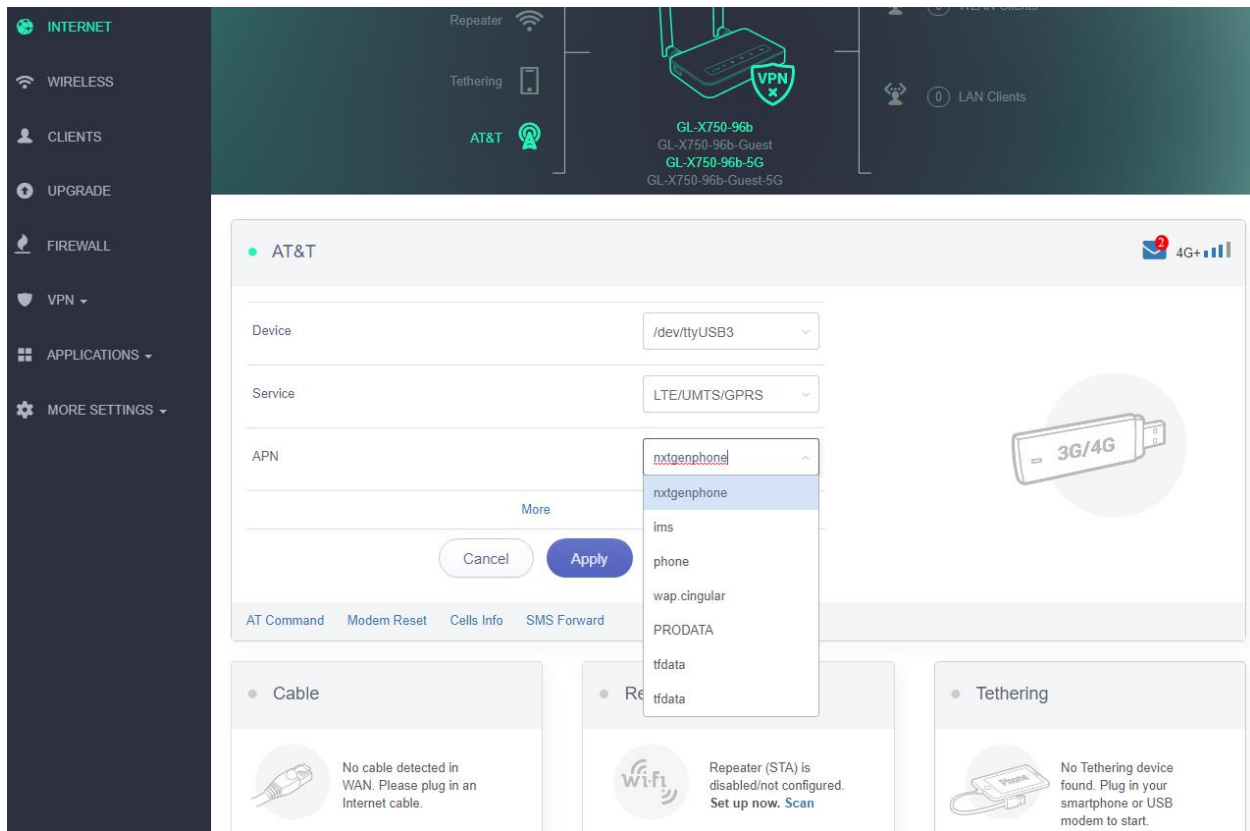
INTERNET
WIRELESS
CLIENTS
UPGRADE
FIREWALL
VPN
APPLICATIONS
MORE SETTINGS

Repeater
Tethering
AT&T

VPN

GL-X750-96b
GL-X750-96b-Guest
GL-X750-96b-5G
GL-X750-96b-Guest-5G

(0) LAN Clients

AT&T

2 4G+

Device /dev/ttyUSB3
Service LTE/UMTS/GPRS
APN nxtgenphone

nxtgenphone
ims
phone
wap.cingular
PRODATA
tfdata
tfdata

More

Cancel Apply

3G/4G

AT Command Modem Reset Cells Info SMS Forward

Cable

No cable detected in WAN. Please plug in an Internet cable.

Re

Wi-Fi

Repeater (STA) is disabled/not configured. Set up now. Scan

Tethering

Phone

No Tethering device found. Plug in your smartphone or USB modem to start.